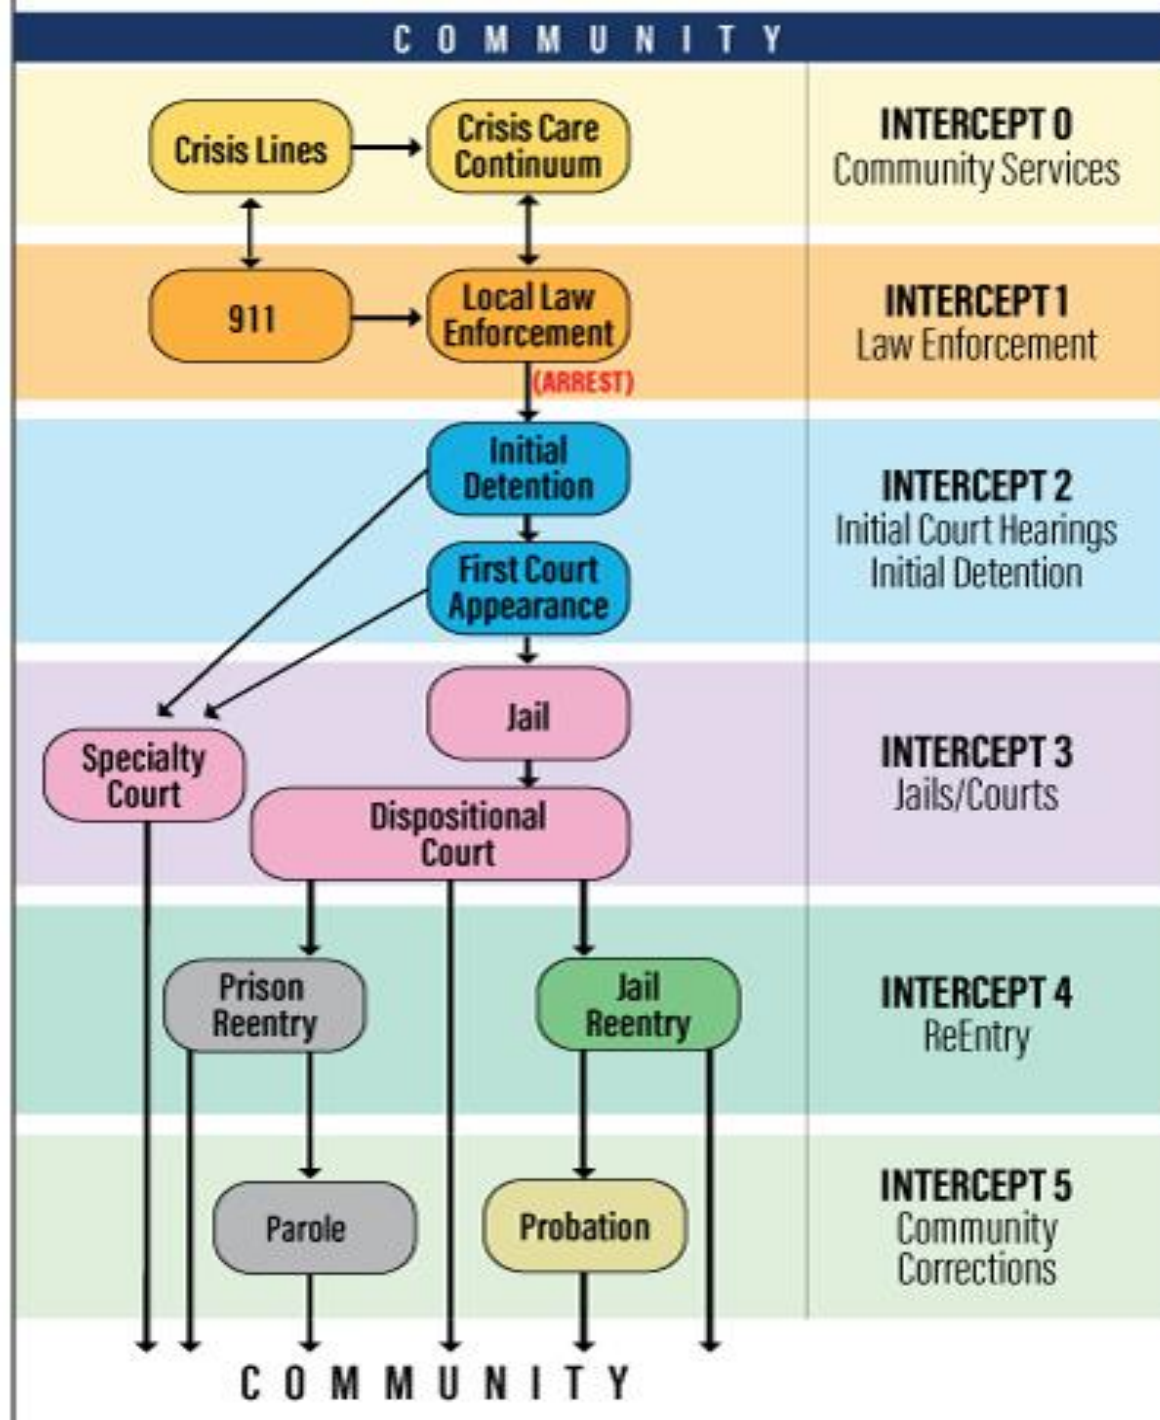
COMMUNITY

Crisis Lines

Crisis Care Continuum

INTERCEPT 0
Community Services

911

Local Law Enforcement

(ARREST)

INTERCEPT 1
Law Enforcement

Initial Detention

First Court Appearance

INTERCEPT 2
Initial Court Hearings
Initial Detention

Jail

Specialty Court

Dispositional Court

INTERCEPT 3
Jails/Courts

Prison Reentry

Jail Reentry

INTERCEPT 4
ReEntry

Parole

Probation

INTERCEPT 5
Community Corrections

COMMUNITY